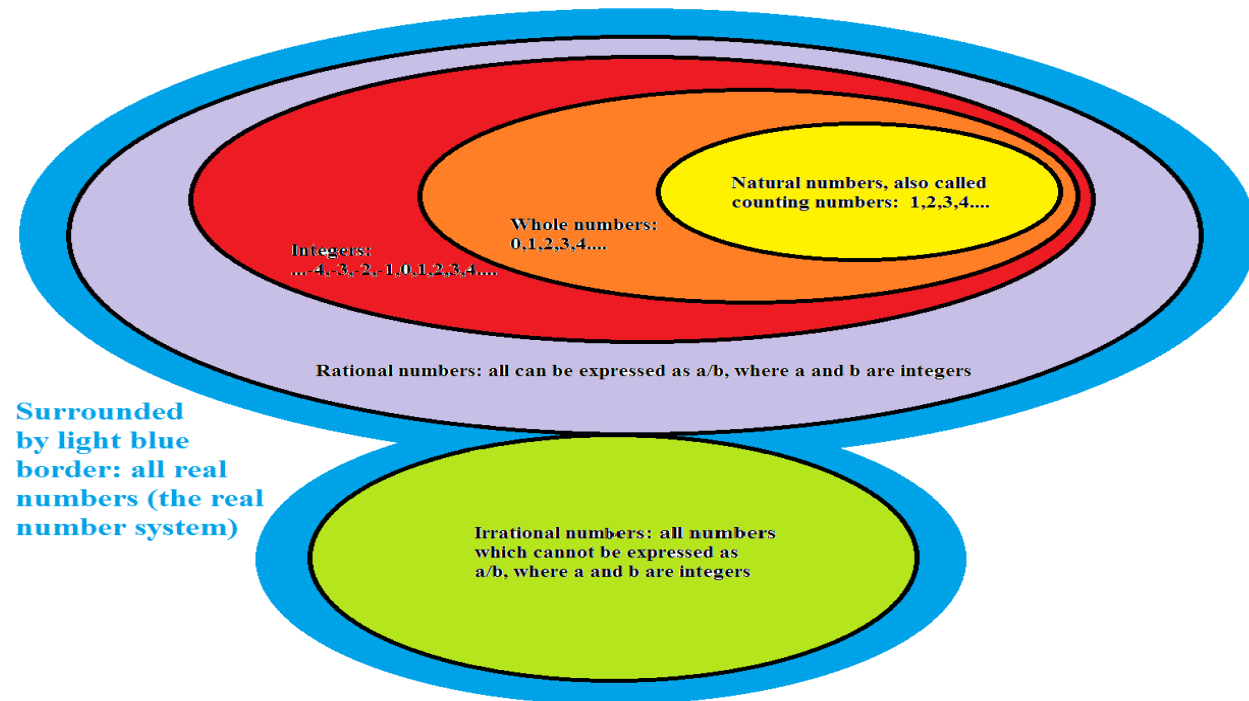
Natural numbers, also called counting numbers: 1,2,3,4....

Whole numbers: 0,1,2,3,4....

Integers: ... -4,-3,-2,-1,0,1,2,3,4....

Rational numbers: all can be expressed as a/b, where a and b are integers

Surrounded by light blue border: all real numbers (the real number system)

Irrational numbers: all numbers which cannot be expressed as a/b, where a and b are integers